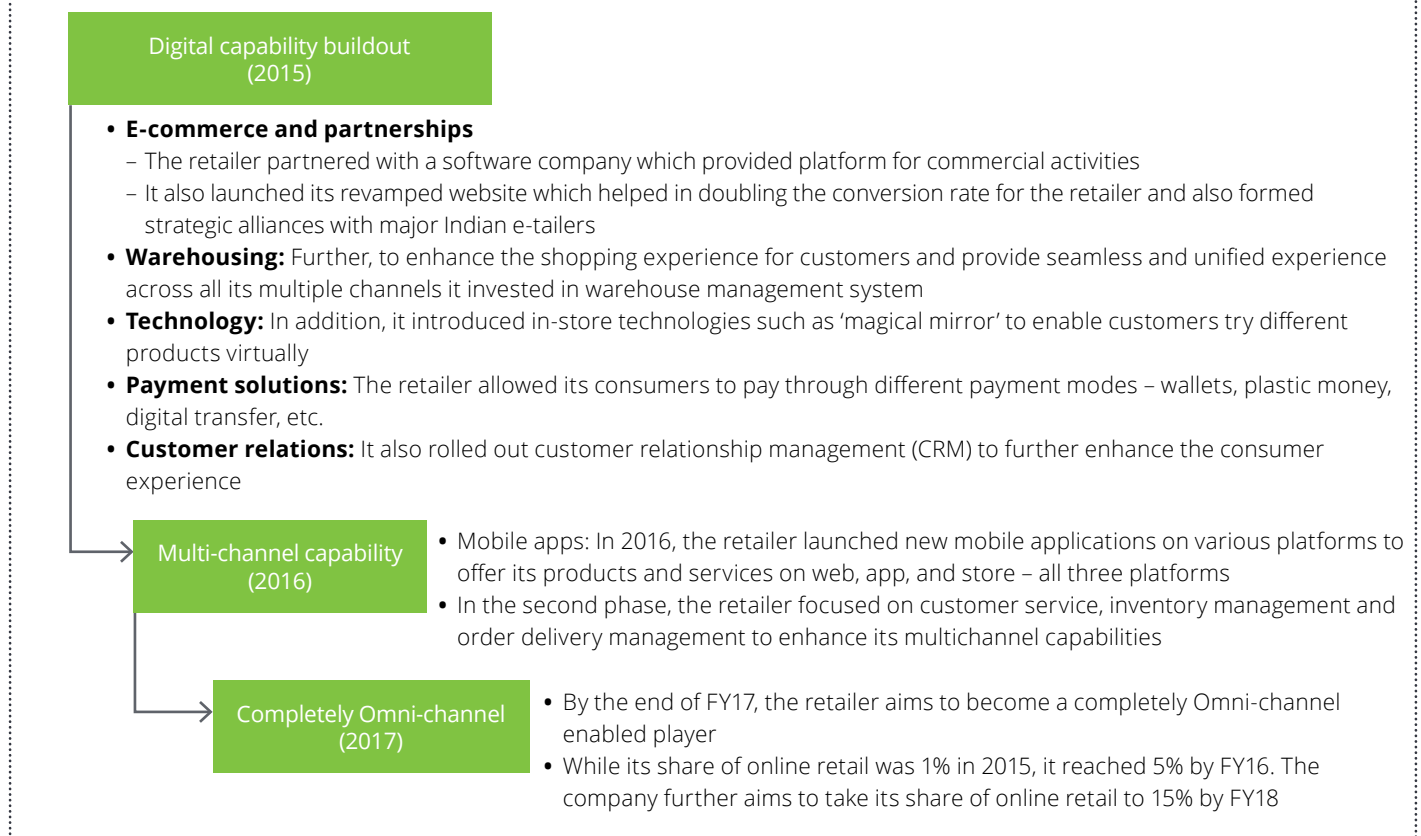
Digital capability buildout
(2015)

• **E-commerce and partnerships**
– The retailer partnered with a software company which provided platform for commercial activities
– It also launched its revamped website which helped in doubling the conversion rate for the retailer and also formed strategic alliances with major Indian e-tailers
• **Warehousing:** Further, to enhance the shopping experience for customers and provide seamless and unified experience across all its multiple channels it invested in warehouse management system
• **Technology:** In addition, it introduced in-store technologies such as 'magical mirror' to enable customers try different products virtually
• **Payment solutions:** The retailer allowed its consumers to pay through different payment modes – wallets, plastic money, digital transfer, etc.
• **Customer relations:** It also rolled out customer relationship management (CRM) to further enhance the consumer experience

Multi-channel capability
(2016)

• Mobile apps: In 2016, the retailer launched new mobile applications on various platforms to offer its products and services on web, app, and store – all three platforms
• In the second phase, the retailer focused on customer service, inventory management and order delivery management to enhance its multichannel capabilities

Completely Omni-channel
(2017)

• By the end of FY17, the retailer aims to become a completely Omni-channel enabled player
• While its share of online retail was 1% in 2015, it reached 5% by FY16. The company further aims to take its share of online retail to 15% by FY18